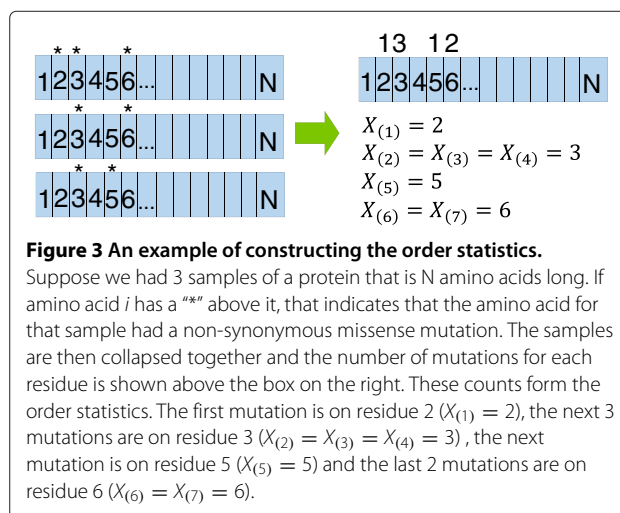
* * *
123456... N

* *
123456... N

* *
123456... N

1 3 1 2
123456... N

$X_{(1)} = 2$
$X_{(2)} = X_{(3)} = X_{(4)} = 3$
$X_{(5)} = 5$
$X_{(6)} = X_{(7)} = 6$

**Figure 3 An example of constructing the order statistics.** Suppose we had 3 samples of a protein that is N amino acids long. If amino acid *i* has a "*" above it, that indicates that the amino acid for that sample had a non-synonymous missense mutation. The samples are then collapsed together and the number of mutations for each residue is shown above the box on the right. These counts form the order statistics. The first mutation is on residue 2 ($X_{(1)} = 2$), the next 3 mutations are on residue 3 ($X_{(2)} = X_{(3)} = X_{(4)} = 3$) , the next mutation is on residue 5 ($X_{(5)} = 5$) and the last 2 mutations are on residue 6 ($X_{(6)} = X_{(7)} = 6$).